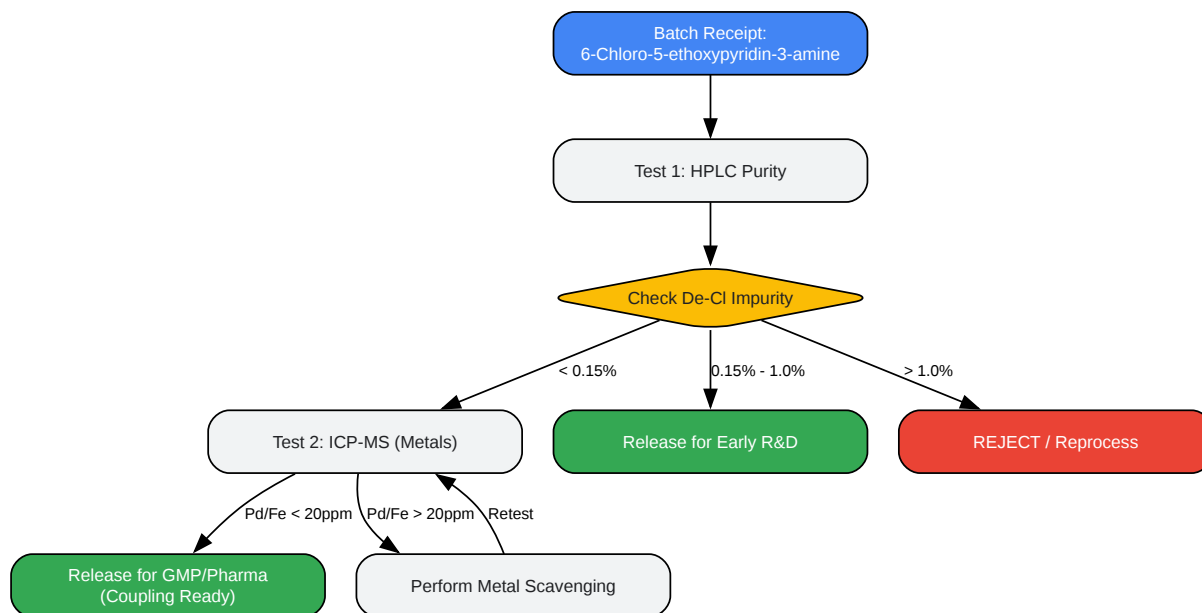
Batch Receipt:
6-Chloro-5-ethoxypyridin-3-amine

Test 1: HPLC Purity

Check De-Cl Impurity

< 0.15%

0.15% - 1.0%

> 1.0%

Test 2: ICP-MS (Metals)

Release for Early R&D

REJECT / Reprocess

Pd/Fe < 20ppm

Pd/Fe > 20ppm

Retest

Release for GMP/Pharma
(Coupling Ready)

Perform Metal Scavenging